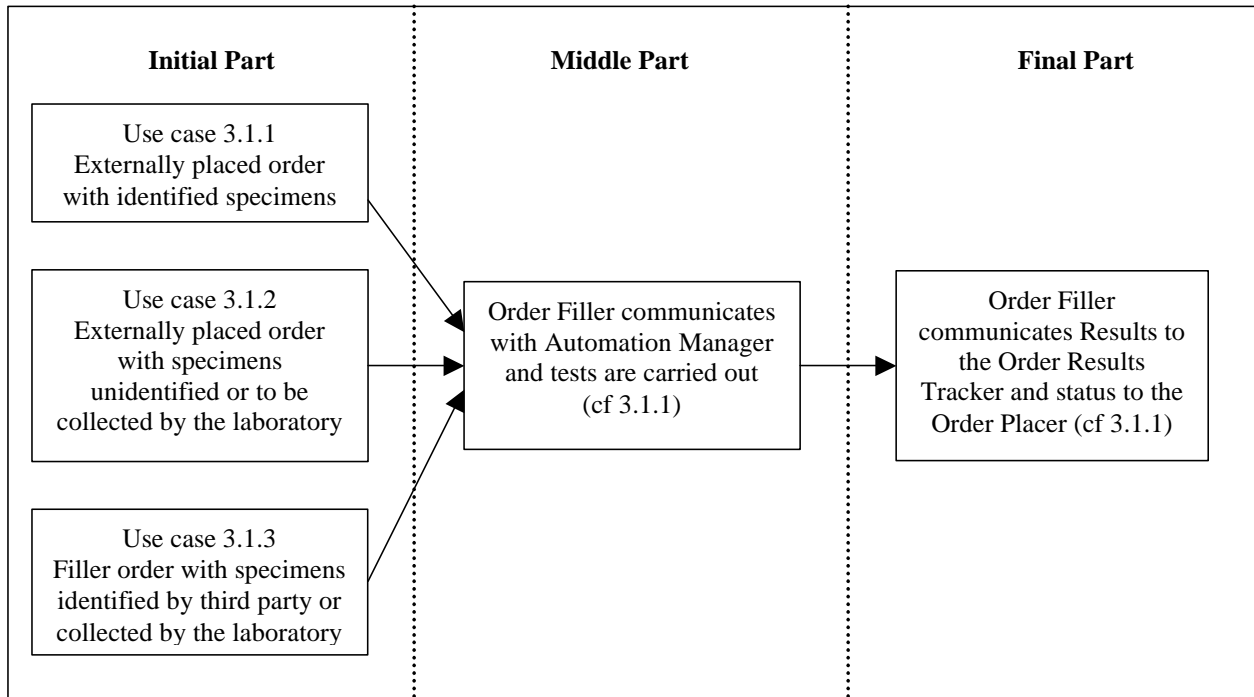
Initial Part

Middle Part

Final Part

Use case 3.1.1
Externally placed order with identified specimens

Use case 3.1.2
Externally placed order with specimens unidentified or to be collected by the laboratory

Use case 3.1.3
Filler order with specimens identified by third party or collected by the laboratory

Order Filler communicates with Automation Manager and tests are carried out (cf 3.1.1)

Order Filler communicates Results to the Order Results Tracker and status to the Order Placer (cf 3.1.1)